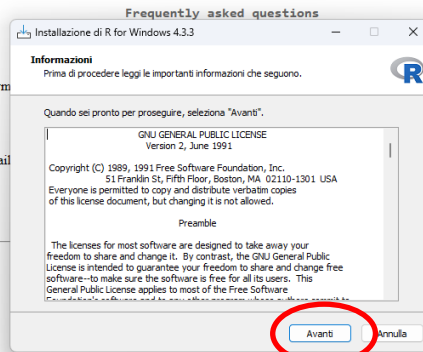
Frequently asked questions

Installazione di R for Windows 4.3.3

Informazioni
Prima di procedere leggi le importanti informazioni che seguono.

Quando sei pronto per proseguire, seleziona "Avanti".

GNU GENERAL PUBLIC LICENSE
Version 2, June 1991

Copyright (C) 1989, 1991 Free Software Foundation, Inc.
51 Franklin St, Fifth Floor, Boston, MA 02110-1301 USA
Everyone is permitted to copy and distribute verbatim copies of this license document, but changing it is not allowed.

Preamble

The licenses for most software are designed to take away your freedom to share and change it. By contrast, the GNU General Public License is intended to guarantee your freedom to share and change free software--to make sure the software is free for all its users. This General Public License applies to most of the Free Software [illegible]

Avanti

Annulla